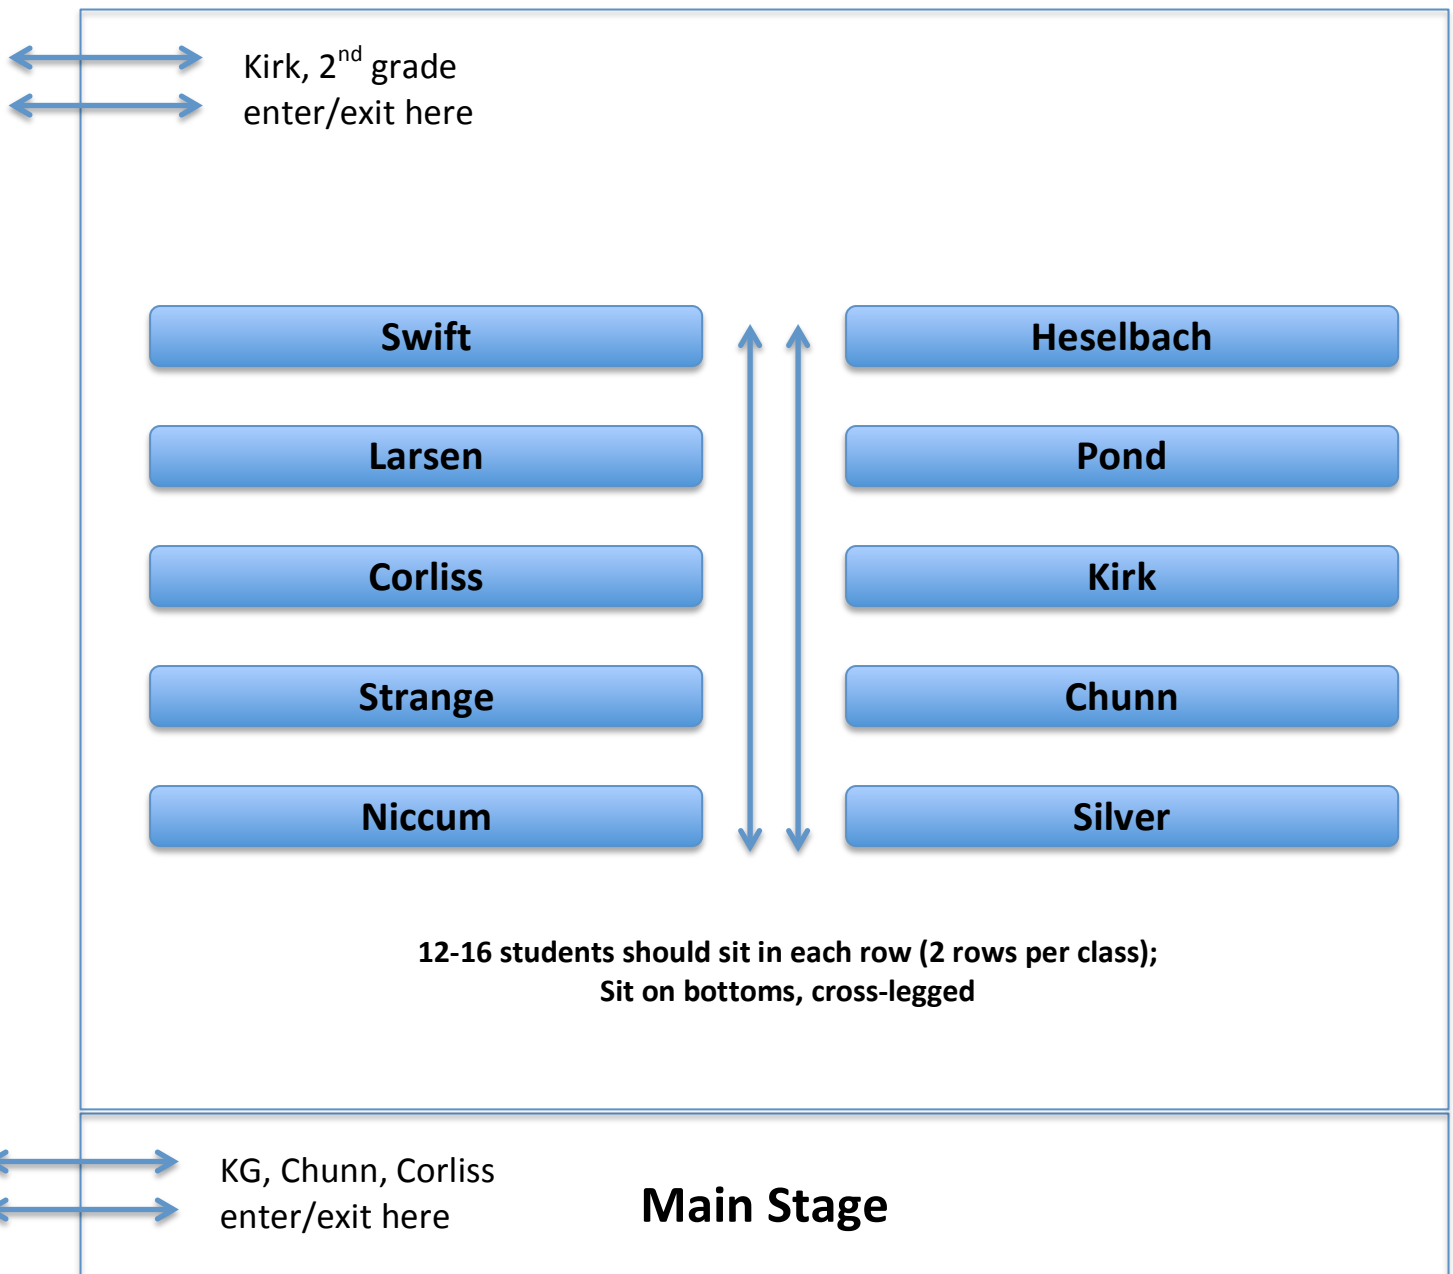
Kirk, 2$^{nd}$ grade
enter/exit here

Swift

Heselbach

Larsen

Pond

Corliss

Kirk

Strange

Chunn

Niccum

Silver

12-16 students should sit in each row (2 rows per class);
Sit on bottoms, cross-legged

KG, Chunn, Corliss
enter/exit here

Main Stage